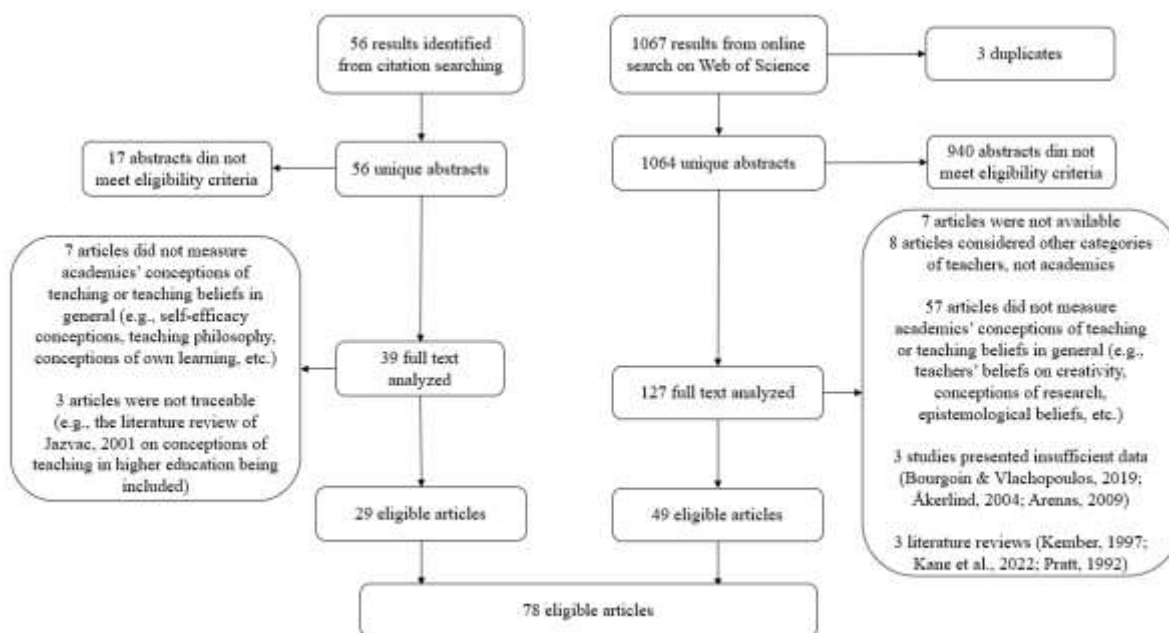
56 results identified from citation searching

1067 results from online search on Web of Science

3 duplicates

17 abstracts din not meet eligibility criteria

56 unique abstracts

1064 unique abstracts

940 abstracts din not meet eligibility criteria

7 articles did not measure academics' conceptions of teaching or teaching beliefs in general (e.g., self-efficacy conceptions, teaching philosophy, conceptions of own learning, etc.)

3 articles were not traceable (e.g., the literature review of Jazvac, 2001 on conceptions of teaching in higher education being included)

39 full text analyzed

127 full text analyzed

7 articles were not available
8 articles considered other categories of teachers, not academics

57 articles did not measure academics' conceptions of teaching or teaching beliefs in general (e.g., teachers' beliefs on creativity, conceptions of research, epistemological beliefs, etc.)

3 studies presented insufficient data (Bourgoin & Vlachopoulos, 2019; Åkerlind, 2004; Arenas, 2009)

3 literature reviews (Kember, 1997; Kane et al., 2022; Pratt, 1992)

29 eligible articles

49 eligible articles

78 eligible articles